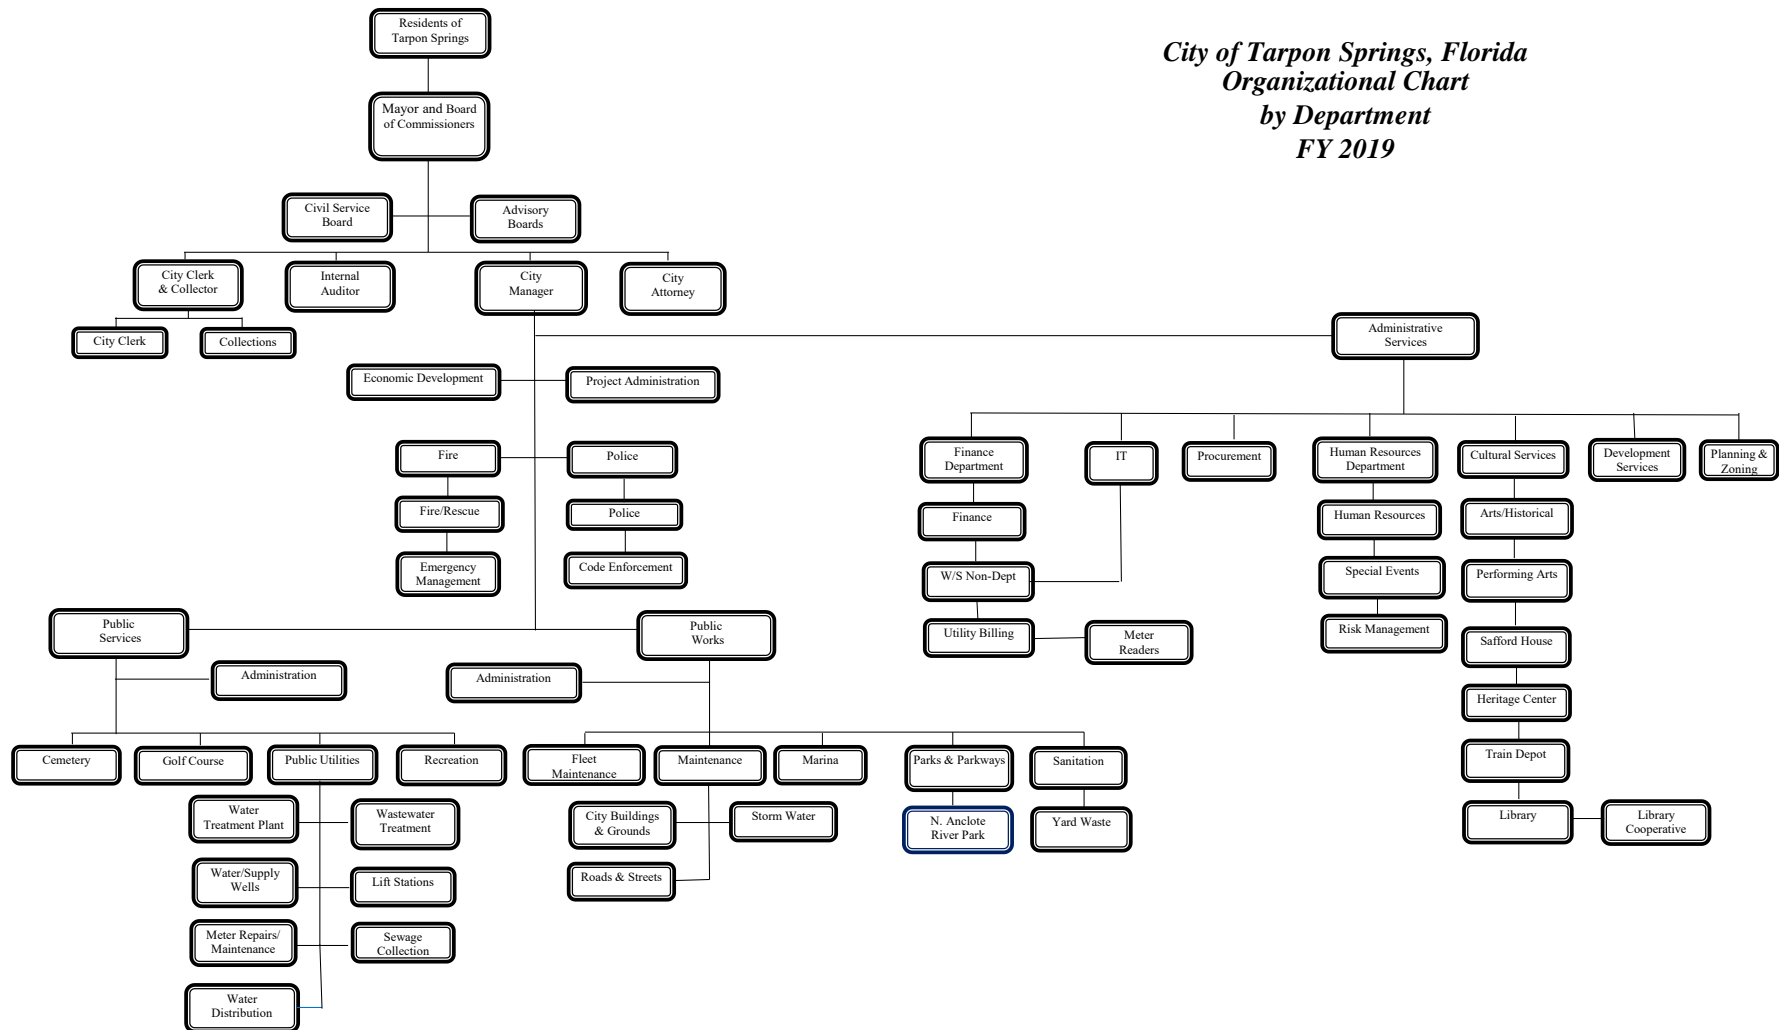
City of Tarpon Springs, Florida
Organizational Chart
by Department
FY 2019

Residents of Tarpon Springs

Mayor and Board of Commissioners

Civil Service Board

Advisory Boards

City Clerk & Collector

Internal Auditor

City Manager

City Attorney

City Clerk

Collections

Economic Development

Project Administration

Fire

Police

Fire/Rescue

Police

Emergency Management

Code Enforcement

Public Services

Public Works

Administration

Administration

Cemetery

Golf Course

Public Utilities

Recreation

Water Treatment Plant

Wastewater Treatment

Water/Supply Wells

Lift Stations

Meter Repairs/ Maintenance

Sewage Collection

Water Distribution

Fleet Maintenance

Maintenance

Marina

Parks & Parkways

Sanitation

City Buildings & Grounds

Storm Water

Roads & Streets

N. Anclote River Park

Yard Waste

Administrative Services

Finance Department

IT

Procurement

Human Resources Department

Cultural Services

Development Services

Planning & Zoning

Finance

W/S Non-Dept

Utility Billing

Meter Readers

Human Resources

Special Events

Risk Management

Arts/Historical

Performing Arts

Safford House

Heritage Center

Train Depot

Library

Library Cooperative